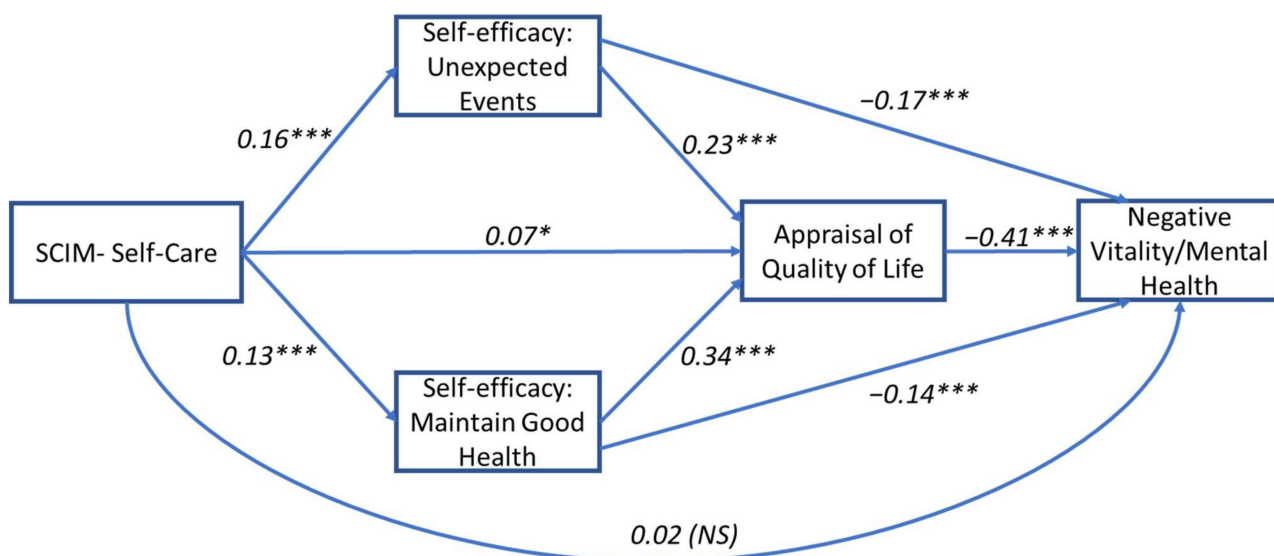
Self-efficacy: Unexpected Events

−0.17***

0.16***

0.23***

SCIM- Self-Care

0.07*

Appraisal of Quality of Life

−0.41***

Negative Vitality/Mental Health

0.13***

0.34***

Self-efficacy: Maintain Good Health

−0.14***

0.02 (NS)